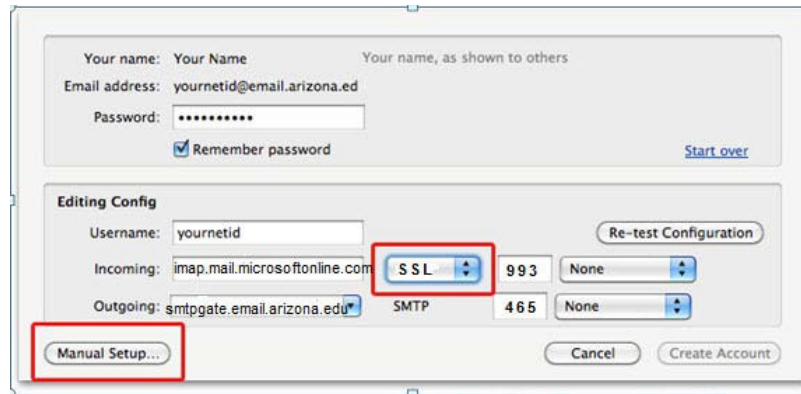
Your name: Your Name
Your name, as shown to others

Email address: yournetid@email.arizona.ed

Password: ●●●●●●●●●●

Remember password

Start over

Editing Config

Username: yournetid

Re-test Configuration

Incoming: imap.mail.microsoftonline.com SSL 993 None

Outgoing: smtpgate.email.arizona.edu SMTP 465 None

Manual Setup...

Cancel

Create Account